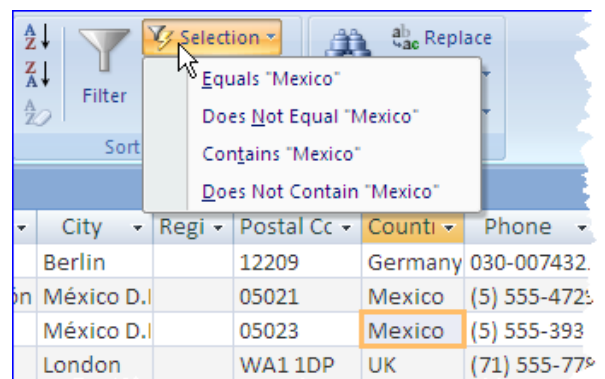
Selection

Replace

Filter

Sort

Equals "Mexico"

Does Not Equal "Mexico"

Contains "Mexico"

Does Not Contain "Mexico"

| City | Regi | Postal Cc | Countı | Phone |
|---|---|---|---|---|
| Berlin | | 12209 | Germany | 030-007432 |
| México D.I | | 05021 | Mexico | (5) 555-472 |
| México D.I | | 05023 | Mexico | (5) 555-393 |
| London | | WA1 1DP | UK | (71) 555-77 |